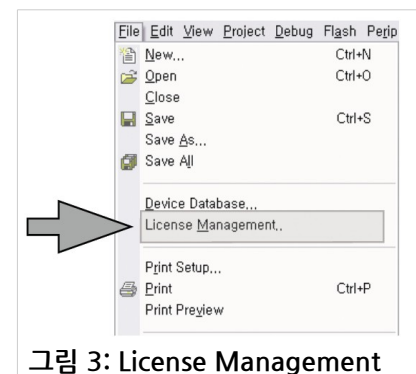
File Edit View Project Debug Flash Perip
New... Ctrl+N
Open Ctrl+O
Close
Save Ctrl+S
Save As...
Save All
Device Database...
License Management..
Print Setup...
Print Ctrl+P
Print Preview

그림 3: License Management